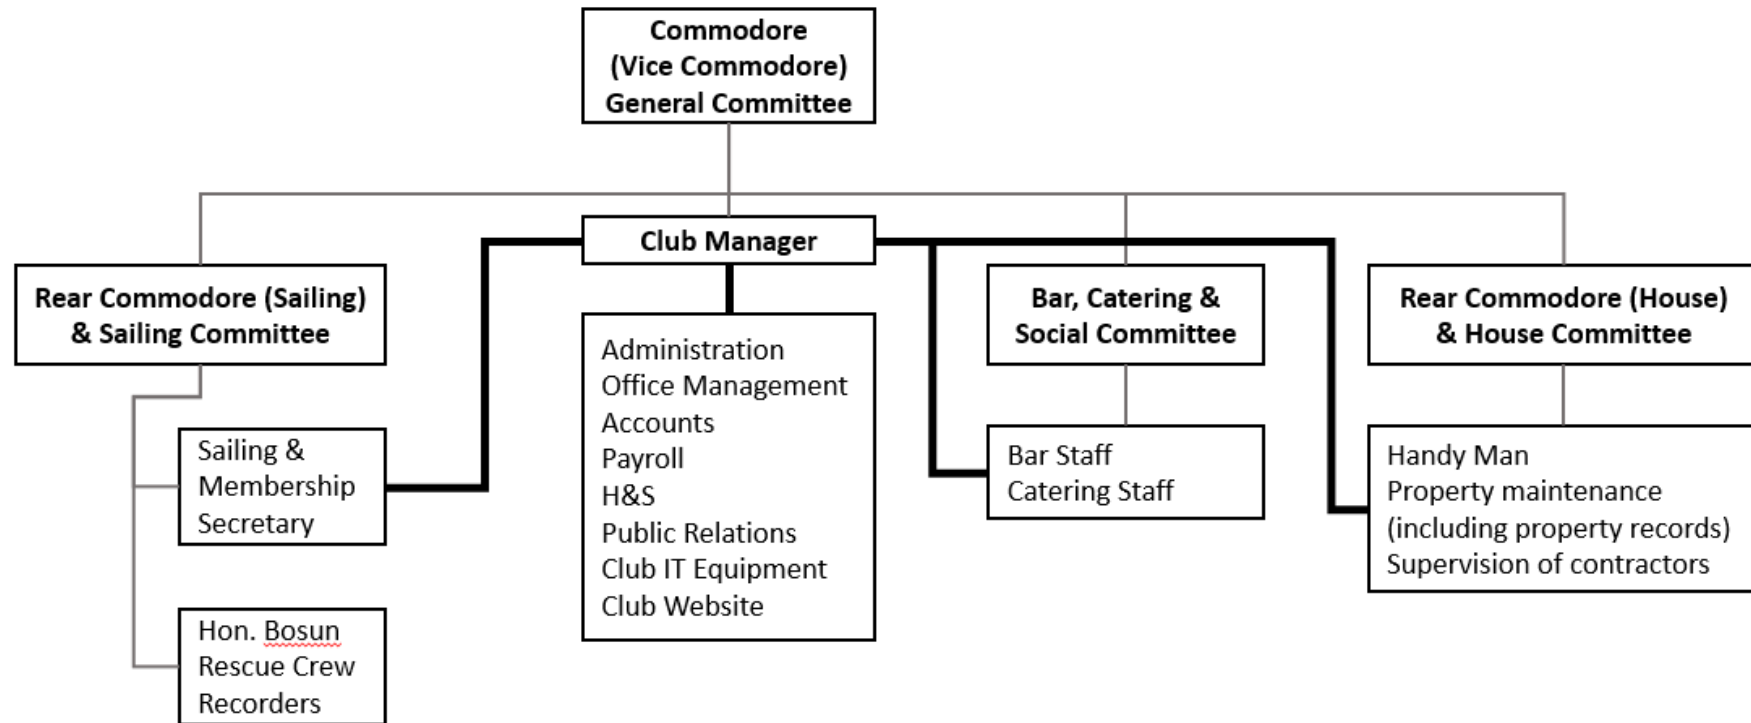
Commodore
(Vice Commodore)
General Committee

Club Manager

Rear Commodore (Sailing)
& Sailing Committee

Sailing &
Membership
Secretary

Hon. Bosun
Rescue Crew
Recorders

Administration
Office Management
Accounts
Payroll
H&S
Public Relations
Club IT Equipment
Club Website

Bar, Catering &
Social Committee

Bar Staff
Catering Staff

Rear Commodore (House)
& House Committee

Handy Man
Property maintenance
(including property records)
Supervision of contractors